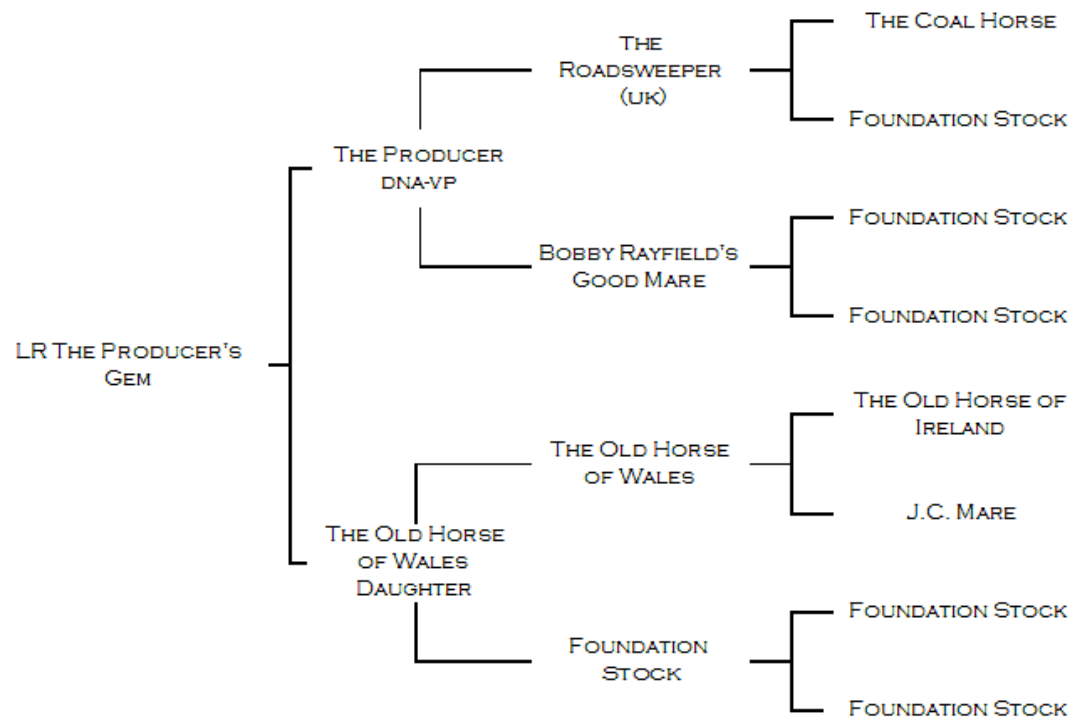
LR The Producer's Gem

The Producer
dna-vp

The Roadsweeper (uk)

The Coal Horse

Foundation Stock

Bobby Rayfield's Good Mare

Foundation Stock

Foundation Stock

The Old Horse of Wales Daughter

The Old Horse of Wales

The Old Horse of Ireland

J.C. Mare

Foundation Stock

Foundation Stock

Foundation Stock